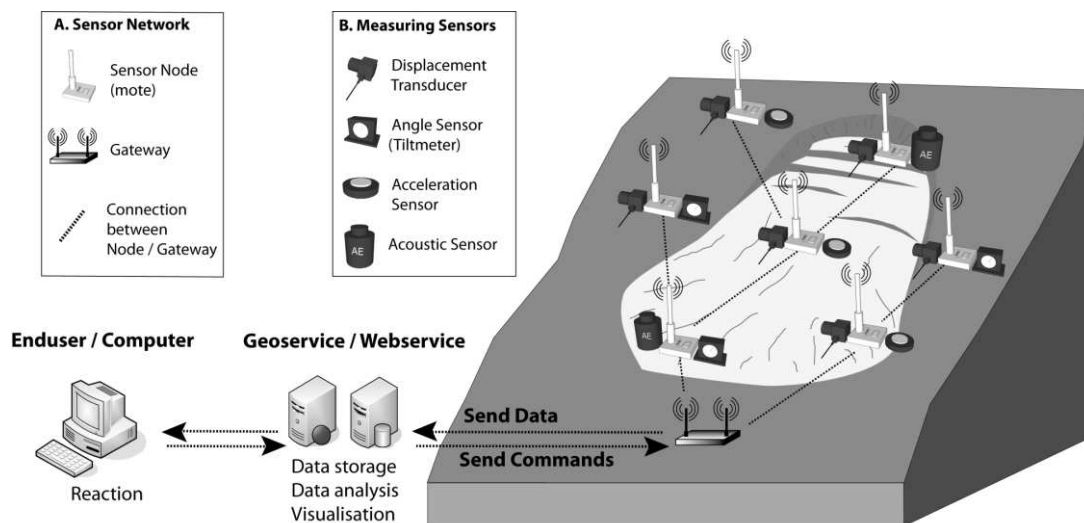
A. Sensor Network

Sensor Node (mote)

Gateway

Connection between Node / Gateway

B. Measuring Sensors

Displacement Transducer

Angle Sensor (Tiltmeter)

Acceleration Sensor

AE

Acoustic Sensor

AE

AE

Enduser / Computer

Reaction

Geoservice / Webservice

Data storage
Data analysis
Visualisation

Send Data

Send Commands